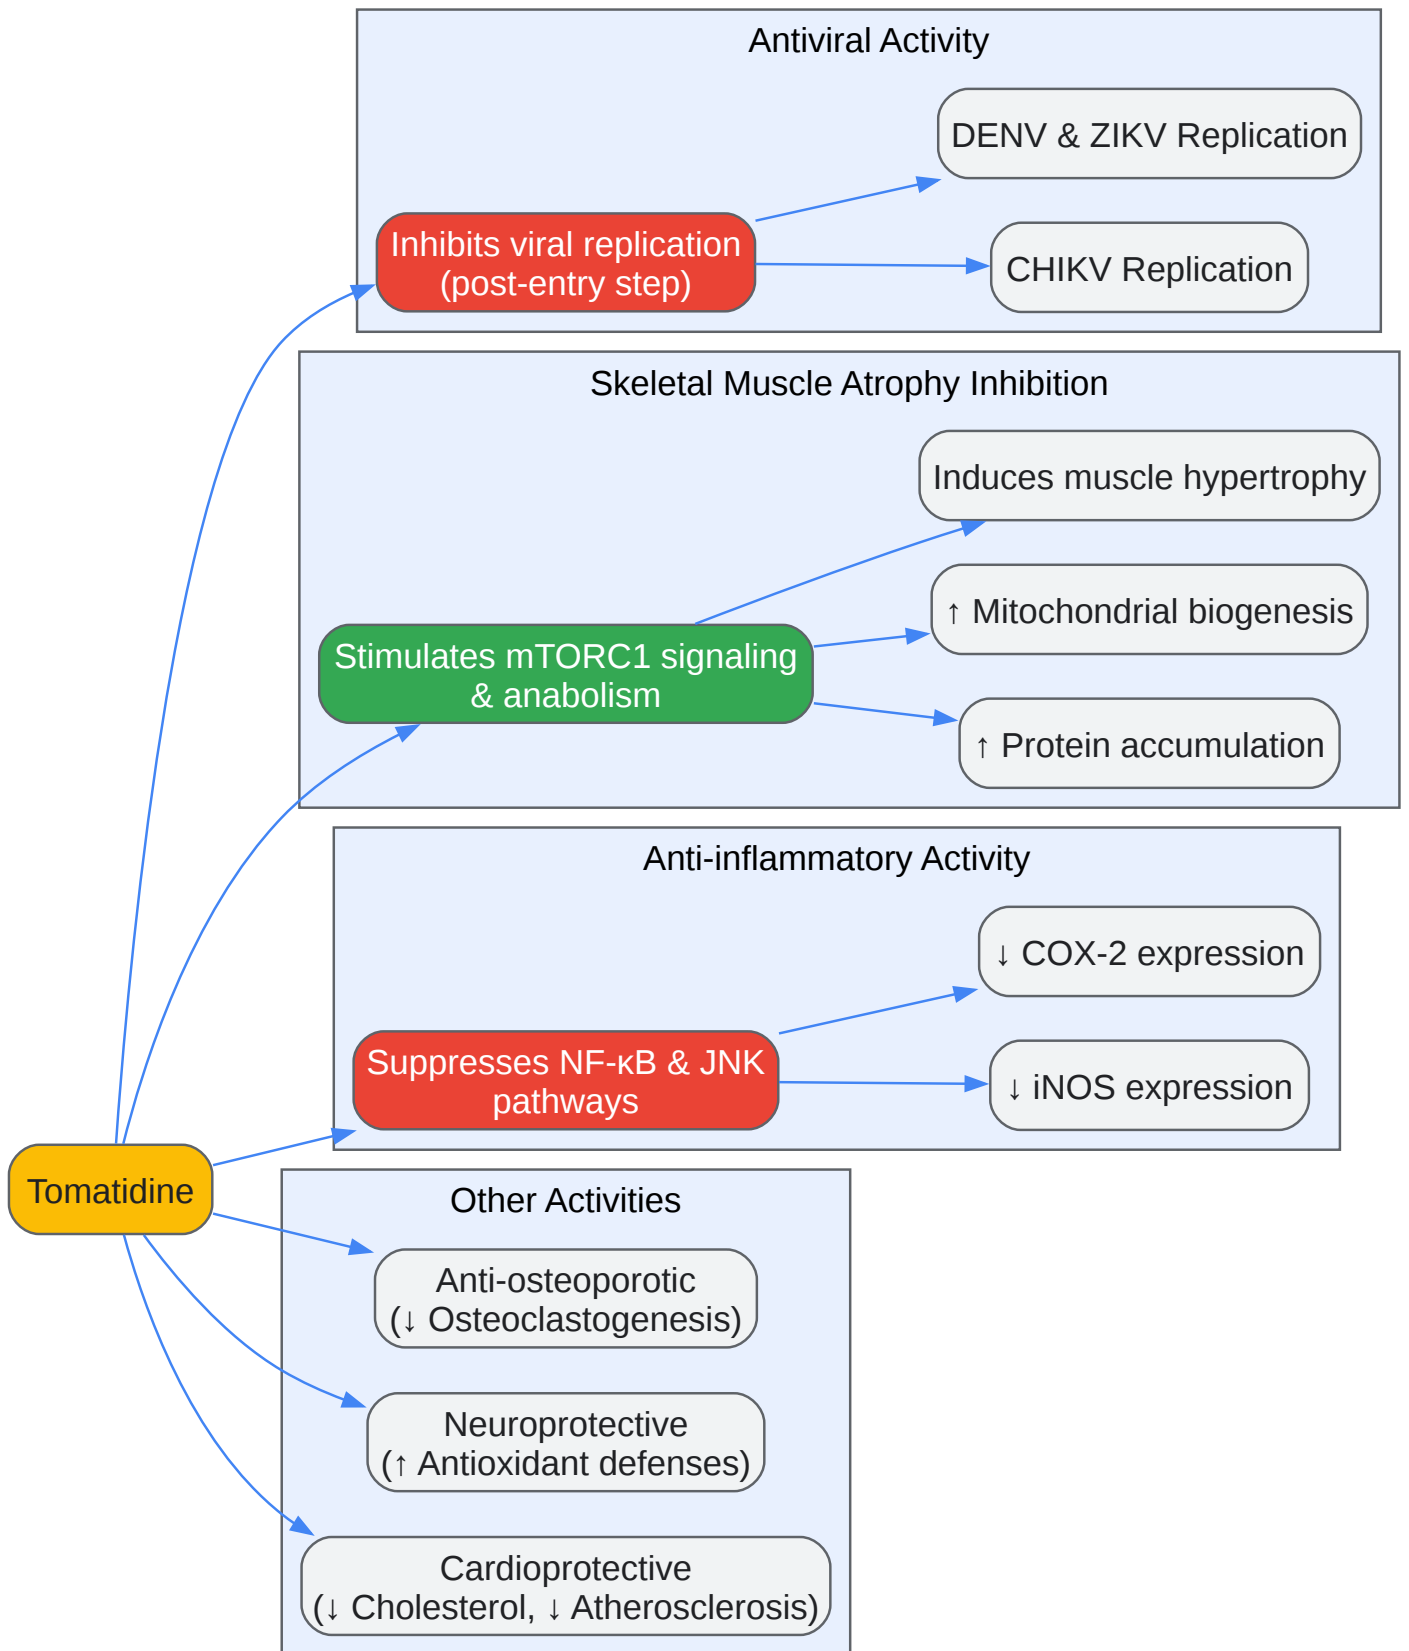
Antiviral Activity

DENV & ZIKV Replication

Inhibits viral replication (post-entry step)

CHIKV Replication

Skeletal Muscle Atrophy Inhibition

Induces muscle hypertrophy

↑ Mitochondrial biogenesis

Stimulates mTORC1 signaling & anabolism

↑ Protein accumulation

Anti-inflammatory Activity

↓ COX-2 expression

Suppresses NF-κB & JNK pathways

↓ iNOS expression

Tomatidine

Other Activities

Anti-osteoporotic (↓ Osteoclastogenesis)

Neuroprotective (↑ Antioxidant defenses)

Cardioprotective (↓ Cholesterol, ↓ Atherosclerosis)